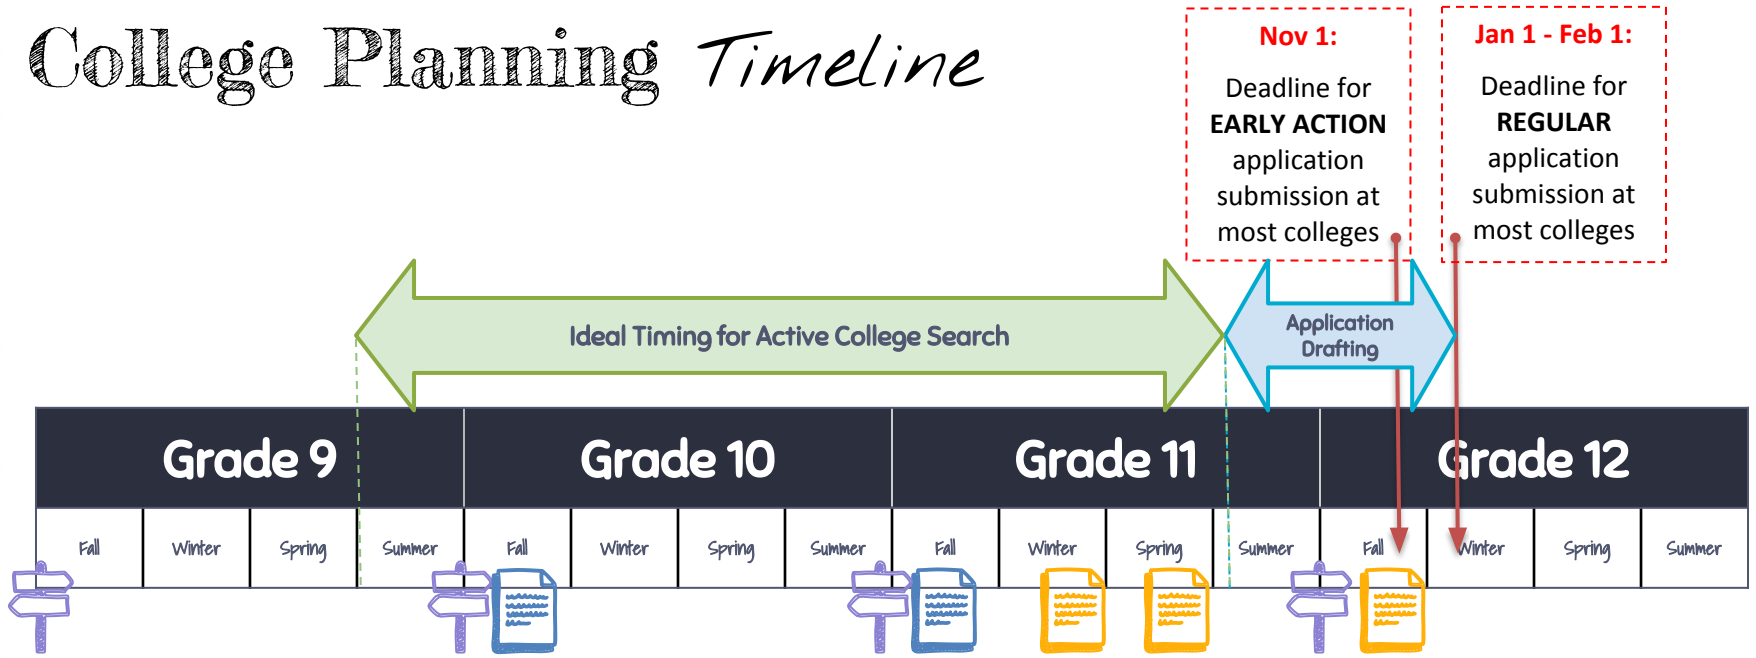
College Planning Timeline

Nov 1:

Deadline for **EARLY ACTION** application submission at most colleges

Jan 1 - Feb 1:

Deadline for **REGULAR** application submission at most colleges

Ideal Timing for Active College Search

Application Drafting

| Grade 9 | | | | Grade 10 | | | | Grade 11 | | | | Grade 12 | | | |
|---|---|---|---|---|---|---|---|---|---|---|---|---|---|---|---|
| Fall | Winter | Spring | Summer | Fall | Winter | Spring | Summer | Fall | Winter | Spring | Summer | Fall | Winter | Spring | Summer |